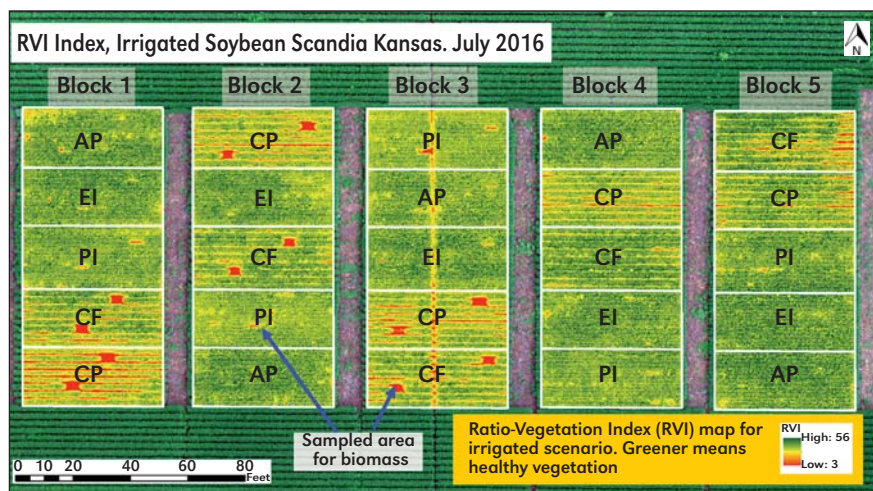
RVI Index, Irrigated Soybean Scandia Kansas. July 2016

N

Block 1
AP
EI
PI
CF
CP

Block 2
CP
EI
CF
PI
AP

Block 3
PI
AP
EI
CP
CF

Block 4
AP
CP
CF
EI
PI

Block 5
CF
CP
PI
EI
AP

Sampled area for biomass

0 10 20 40 60 80 Feet

Ratio-Vegetation Index (RVI) map for irrigated scenario. Greener means healthy vegetation

RVI
High: 56
Low: 3